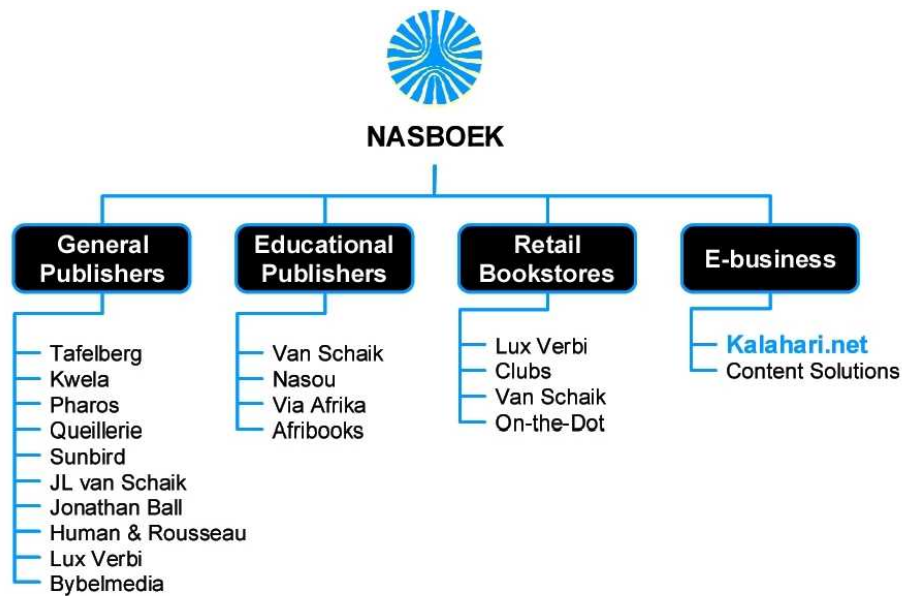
NASBOEK

General Publishers
Tafelberg
Kwela
Pharos
Queillerie
Sunbird
JL van Schaik
Jonathan Ball
Human & Rousseau
Lux Verbi
Bybelmedia

Educational Publishers
Van Schaik
Nasou
Via Afrika
Afribooks

Retail Bookstores
Lux Verbi
Clubs
Van Schaik
On-the-Dot

E-business
Kalahari.net
Content Solutions